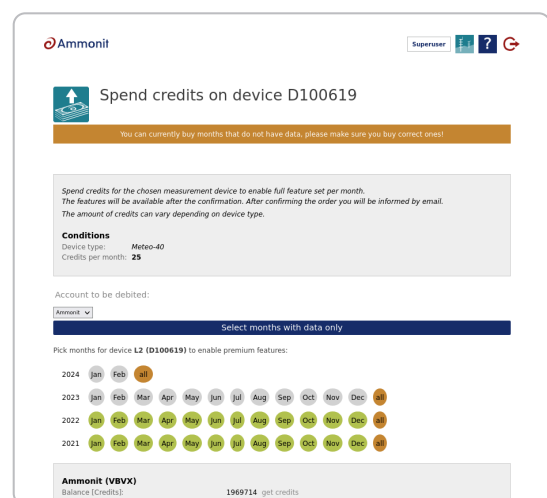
Ammonit

Superuser ?

Spend credits on device D100619

You can currently buy months that do not have data, please make sure you buy correct ones!

Spend credits for the chosen measurement device to enable full feature set per month.
The features will be available after the confirmation. After confirming the order you will be informed by email.
The amount of credits can vary depending on device type.

Conditions
Device type: Meteo-40
Credits per month: 25

Account to be debited:

Ammonit

Select months with data only

Pick months for device L2 (D100619) to enable premium features:

2024 Jan Feb all
2023 Jan Feb Mar Apr May Jun Jul Aug Sep Oct Nov Dec all
2022 Jan Feb Mar Apr May Jun Jul Aug Sep Oct Nov Dec all
2021 Jan Feb Mar Apr May Jun Jul Aug Sep Oct Nov Dec all

Ammonit (VBVX)
Balance [Credits]: 1969714 get credits